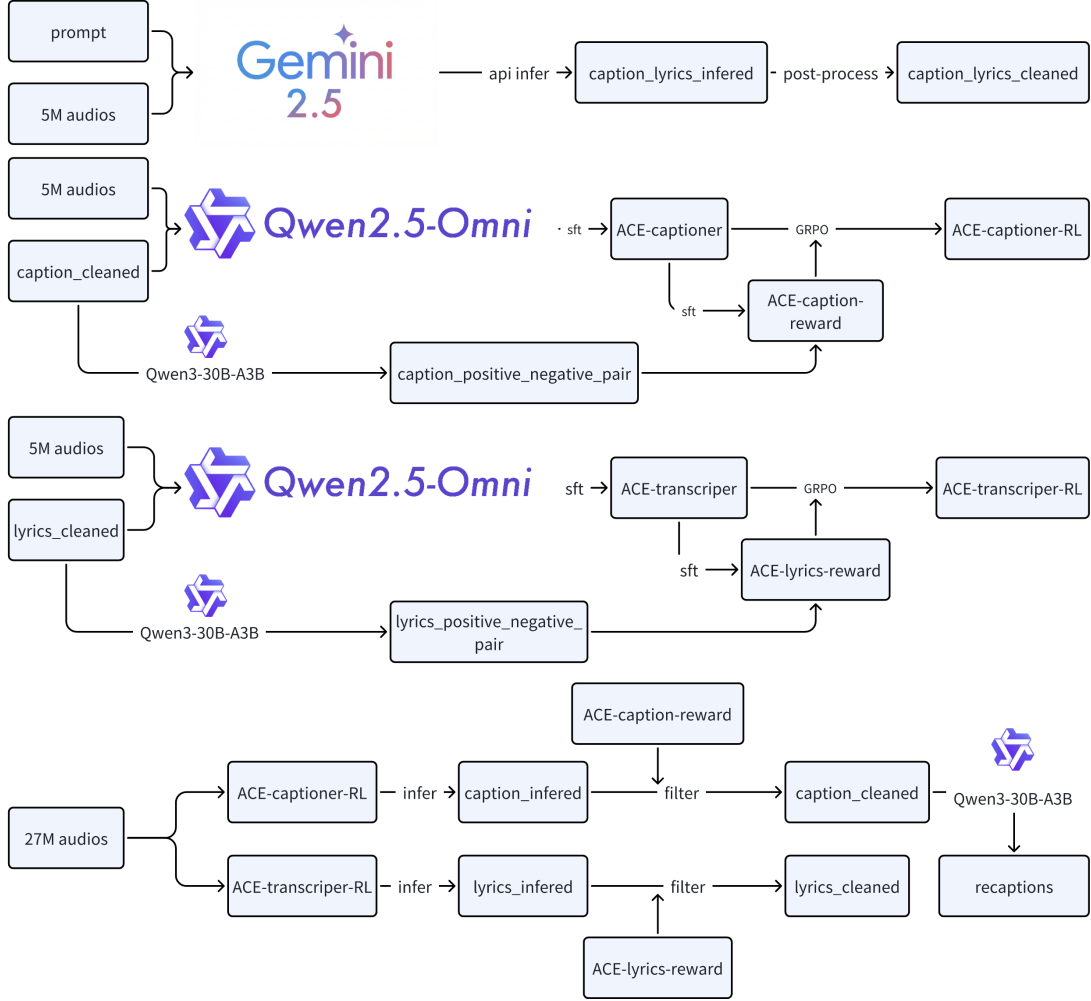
prompt

5M audios

Gemini 2.5

api infer

caption_lyrics_infered

post-process

caption_lyrics_cleaned

5M audios

caption_cleaned

Qwen2.5-Omni

sft

ACE-captioner

GRPO

ACE-captioner-RL

sft

ACE-caption-reward

Qwen3-30B-A3B

caption_positive_negative_pair

5M audios

lyrics_cleaned

Qwen2.5-Omni

sft

ACE-transcriper

GRPO

ACE-transcriper-RL

sft

ACE-lyrics-reward

Qwen3-30B-A3B

lyrics_positive_negative_pair

ACE-caption-reward

27M audios

ACE-captioner-RL

infer

caption_infered

filter

caption_cleaned

Qwen3-30B-A3B

ACE-transcriper-RL

infer

lyrics_infered

filter

lyrics_cleaned

recaptions

ACE-lyrics-reward